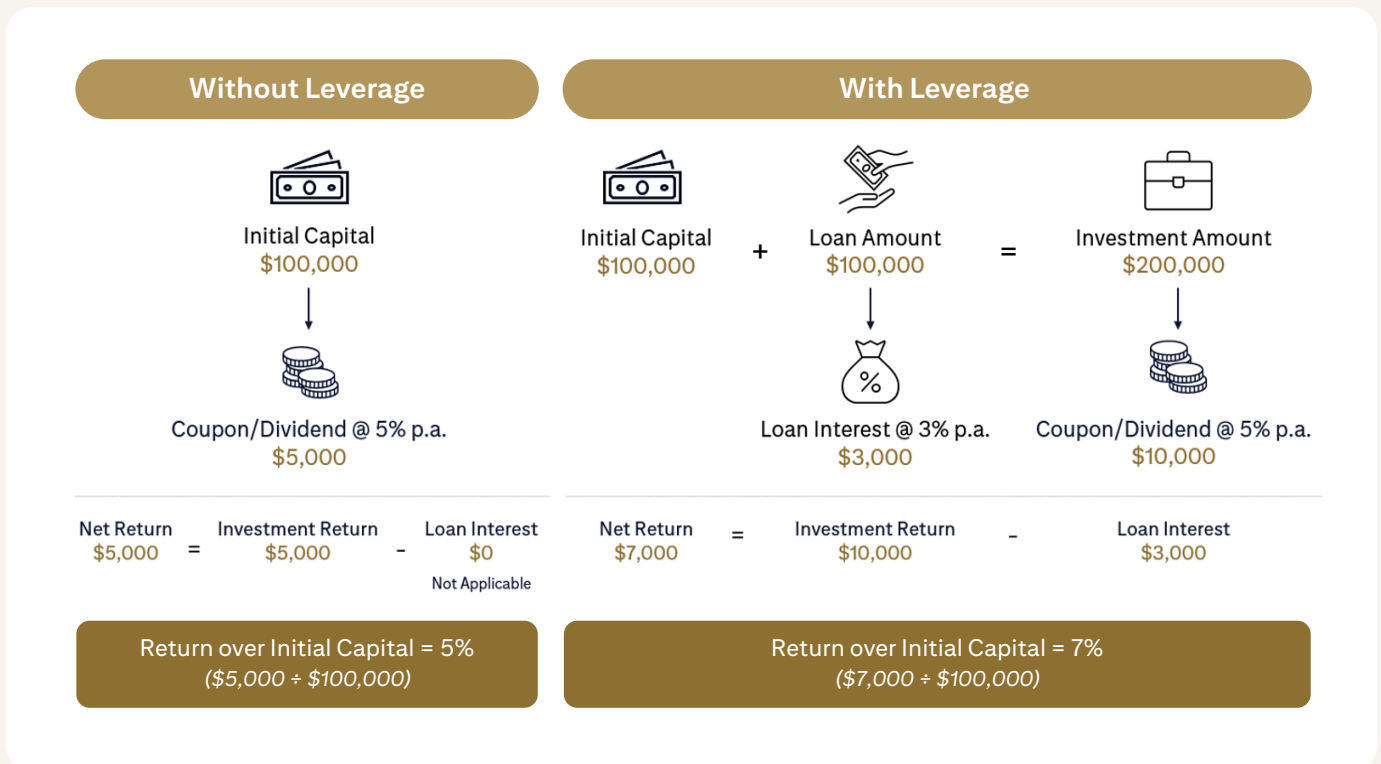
Without Leverage

Initial Capital
$100,000

Coupon/Dividend @ 5% p.a.
$5,000

Net Return
$5,000 = Investment Return
$5,000 - Loan Interest
$0
Not Applicable

Return over Initial Capital = 5%
($5,000 ÷ $100,000)

With Leverage

Initial Capital
$100,000 + Loan Amount
$100,000 = Investment Amount
$200,000

Loan Interest @ 3% p.a.
$3,000

Coupon/Dividend @ 5% p.a.
$10,000

Net Return
$7,000 = Investment Return
$10,000 - Loan Interest
$3,000

Return over Initial Capital = 7%
($7,000 ÷ $100,000)